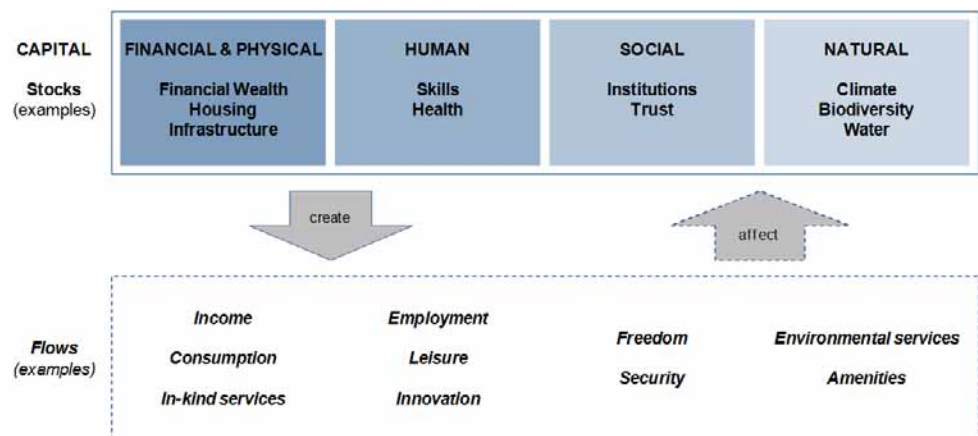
CAPITAL

Stocks (examples)

FINANCIAL & PHYSICAL

Financial Wealth
Housing
Infrastructure

HUMAN

Skills
Health

SOCIAL

Institutions
Trust

NATURAL

Climate
Biodiversity
Water

create

affect

Flows (examples)

Income
Consumption
In-kind services

Employment
Leisure
Innovation

Freedom
Security

Environmental services
Amenities